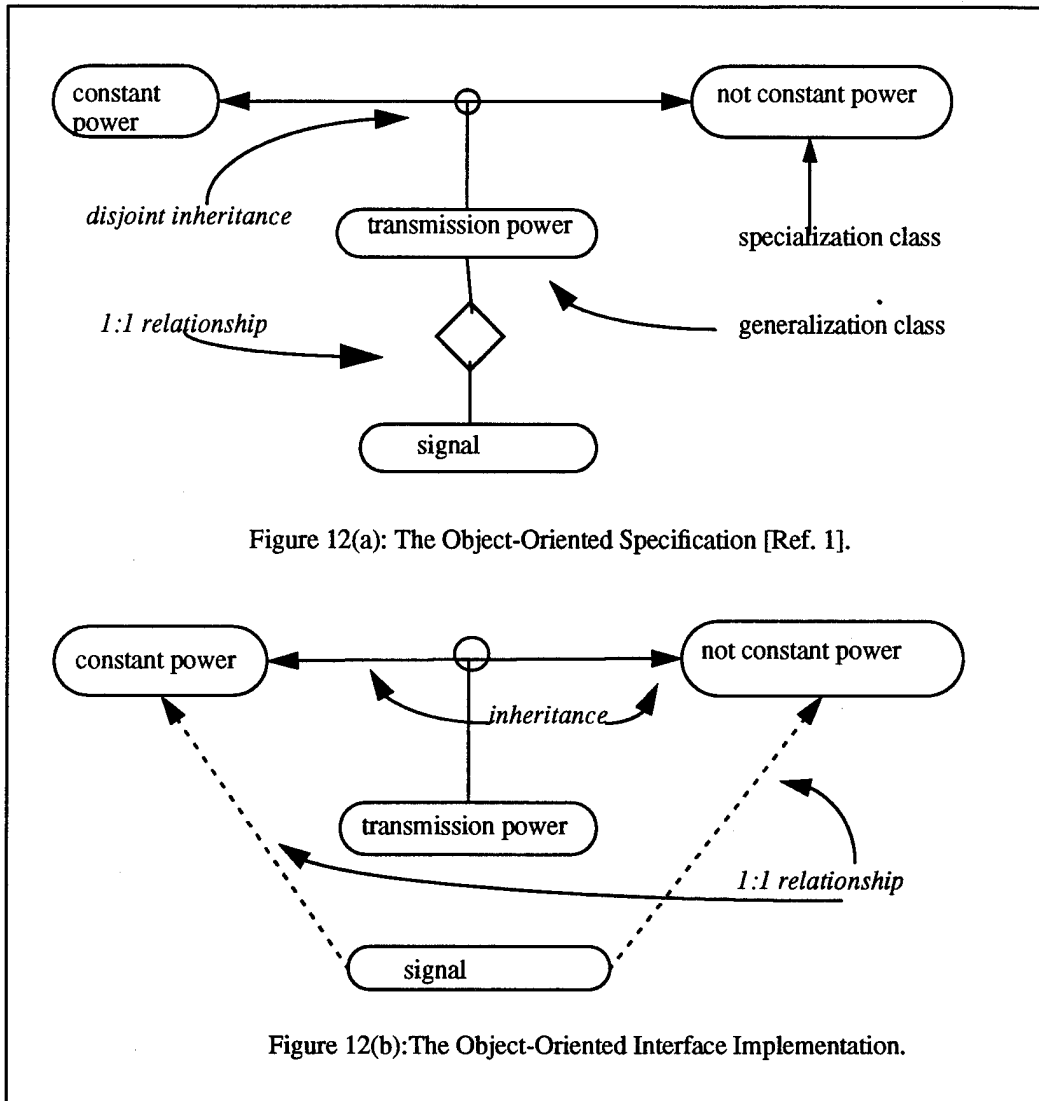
constant power

not constant power

disjoint inheritance

transmission power

specialization class

1:1 relationship

generalization class

signal

Figure 12(a): The Object-Oriented Specification [Ref. 1].

constant power

not constant power

inheritance

transmission power

1:1 relationship

signal

Figure 12(b):The Object-Oriented Interface Implementation.